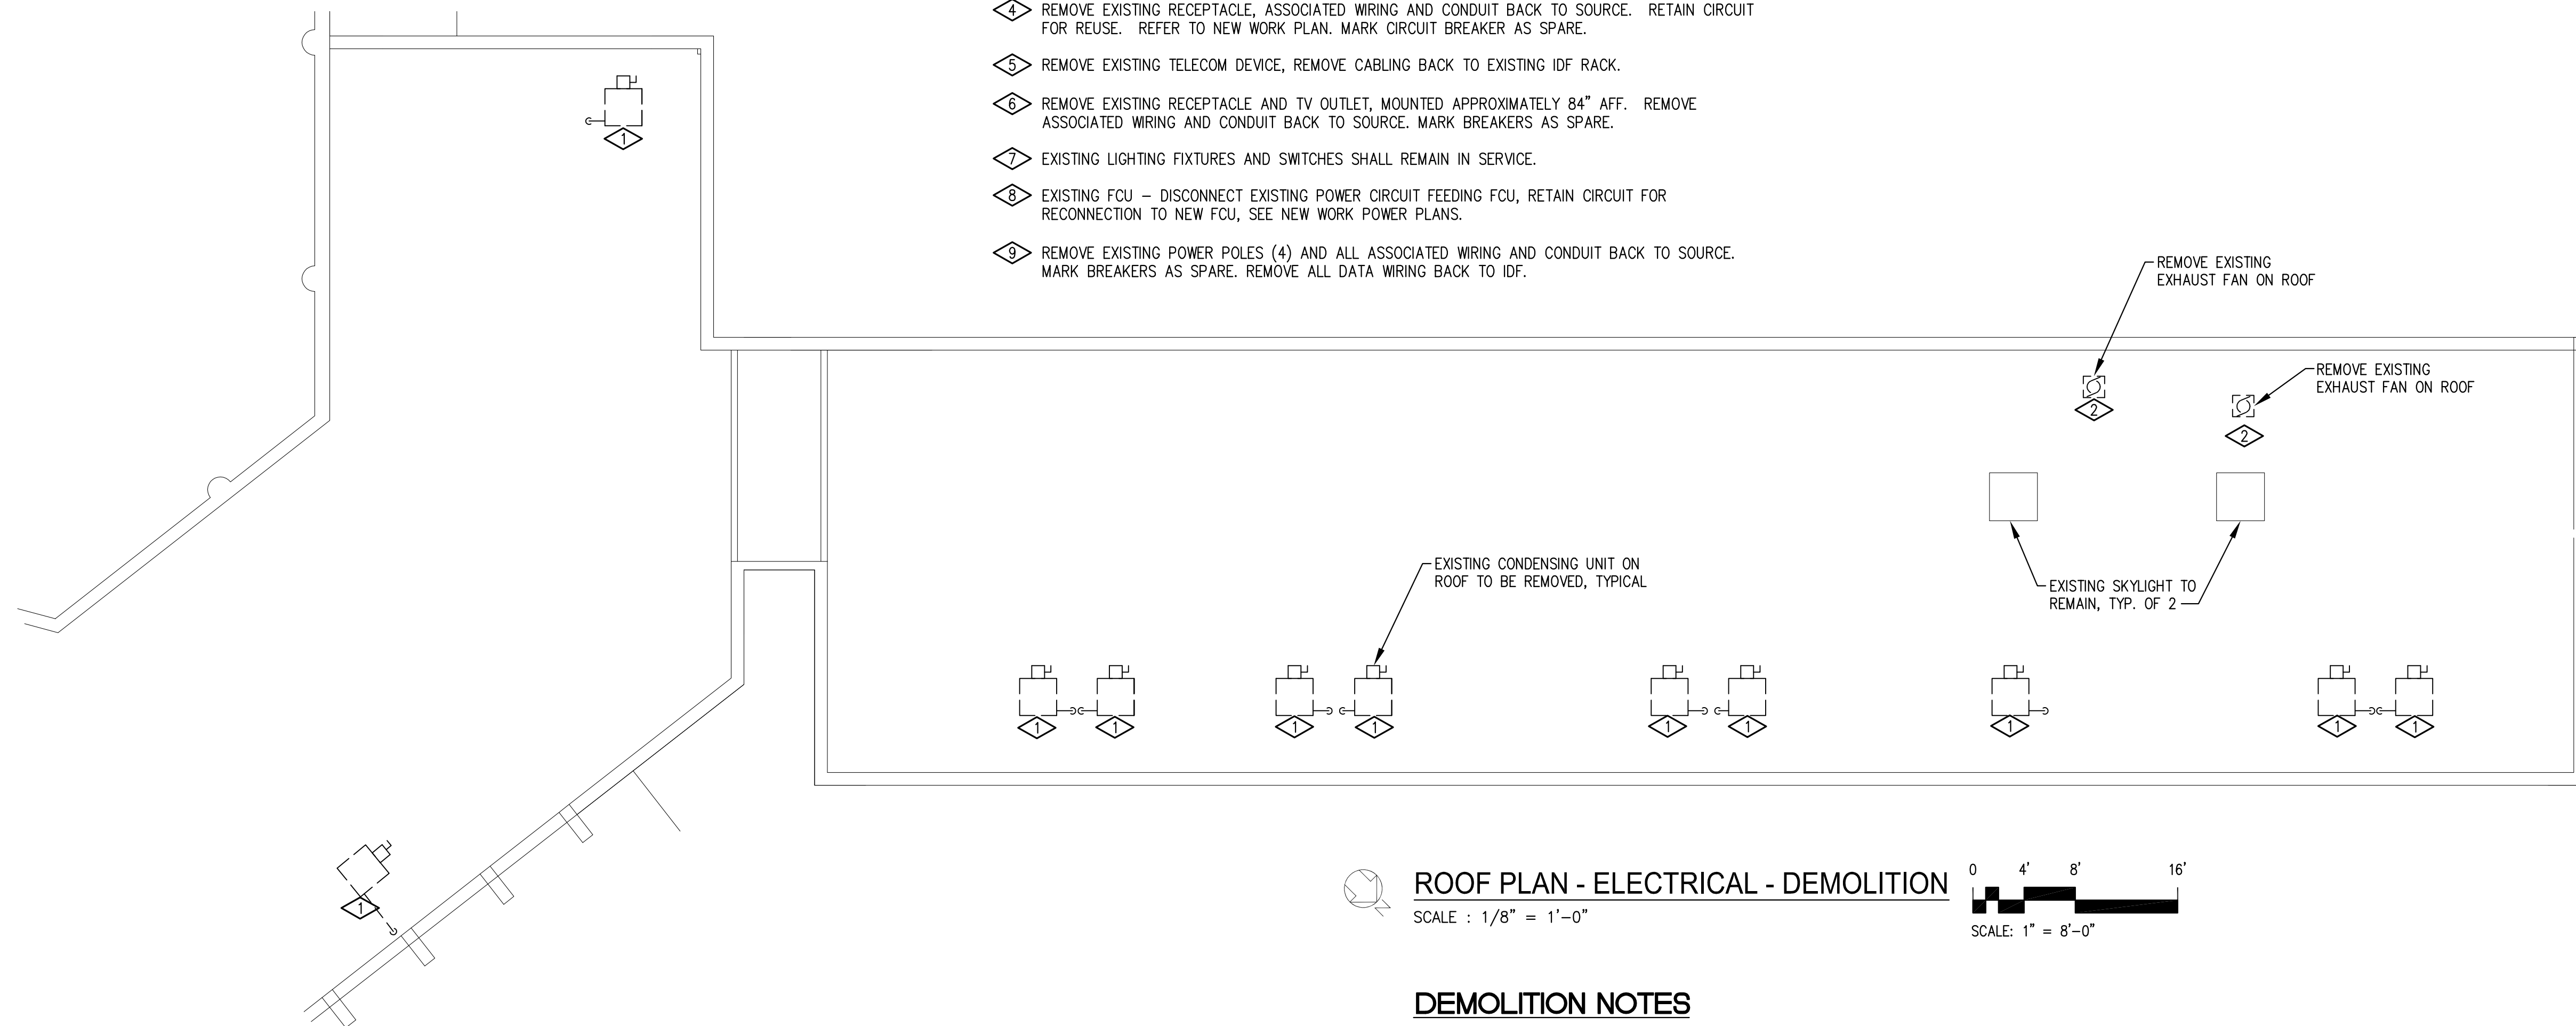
4 REMOVE EXISTING RECEPTACLE, ASSOCIATED WIRING AND CONDUIT BACK TO SOURCE. RETAIN CIRCUIT FOR REUSE. REFER TO NEW WORK PLAN. MARK CIRCUIT BREAKER AS SPARE.

5 REMOVE EXISTING TELECOM DEVICE, REMOVE CABLING BACK TO EXISTING IDF RACK.

6 REMOVE EXISTING RECEPTACLE AND TV OUTLET, MOUNTED APPROXIMATELY 84" AFF. REMOVE ASSOCIATED WIRING AND CONDUIT BACK TO SOURCE. MARK BREAKERS AS SPARE.

7 EXISTING LIGHTING FIXTURES AND SWITCHES SHALL REMAIN IN SERVICE.

8 EXISTING FCU – DISCONNECT EXISTING POWER CIRCUIT FEEDING FCU, RETAIN CIRCUIT FOR RECONNECTION TO NEW FCU, SEE NEW WORK POWER PLANS.

9 REMOVE EXISTING POWER POLES (4) AND ALL ASSOCIATED WIRING AND CONDUIT BACK TO SOURCE. MARK BREAKERS AS SPARE. REMOVE ALL DATA WIRING BACK TO IDF.

1

REMOVE EXISTING EXHAUST FAN ON ROOF

REMOVE EXISTING EXHAUST FAN ON ROOF

2

2

EXISTING CONDENSING UNIT ON ROOF TO BE REMOVED, TYPICAL

EXISTING SKYLIGHT TO REMAIN, TYP. OF 2

1 1 1 1 1 1 1 1 1

1

ROOF PLAN - ELECTRICAL - DEMOLITION
SCALE : 1/8" = 1'-0"

0 4' 8' 16'
SCALE: 1" = 8'-0"

DEMOLITION NOTES